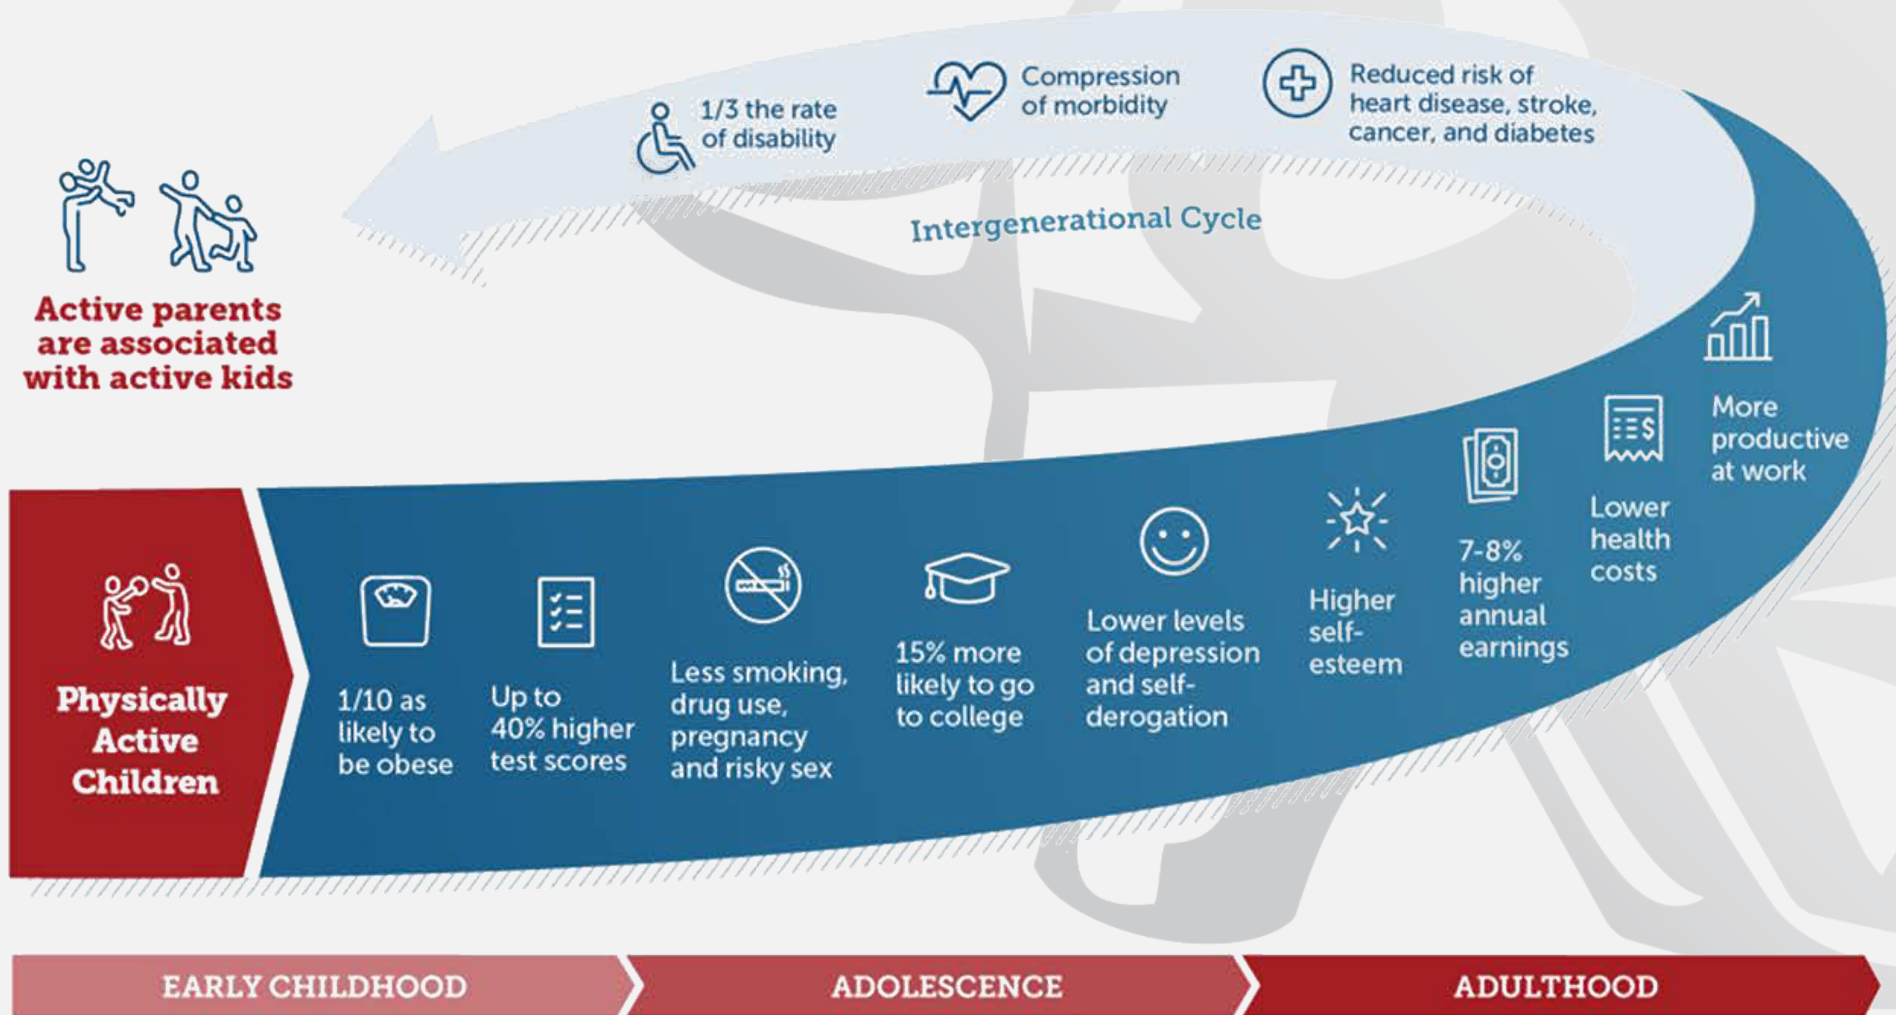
1/3 the rate of disability

Compression of morbidity

Reduced risk of heart disease, stroke, cancer, and diabetes

Active parents are associated with active kids

Intergenerational Cycle

Physically Active Children

1/10 as likely to be obese

Up to 40% higher test scores

Less smoking, drug use, pregnancy and risky sex

15% more likely to go to college

Lower levels of depression and self-derogation

Higher self-esteem

7-8% higher annual earnings

Lower health costs

More productive at work

EARLY CHILDHOOD

ADOLESCENCE

ADULTHOOD